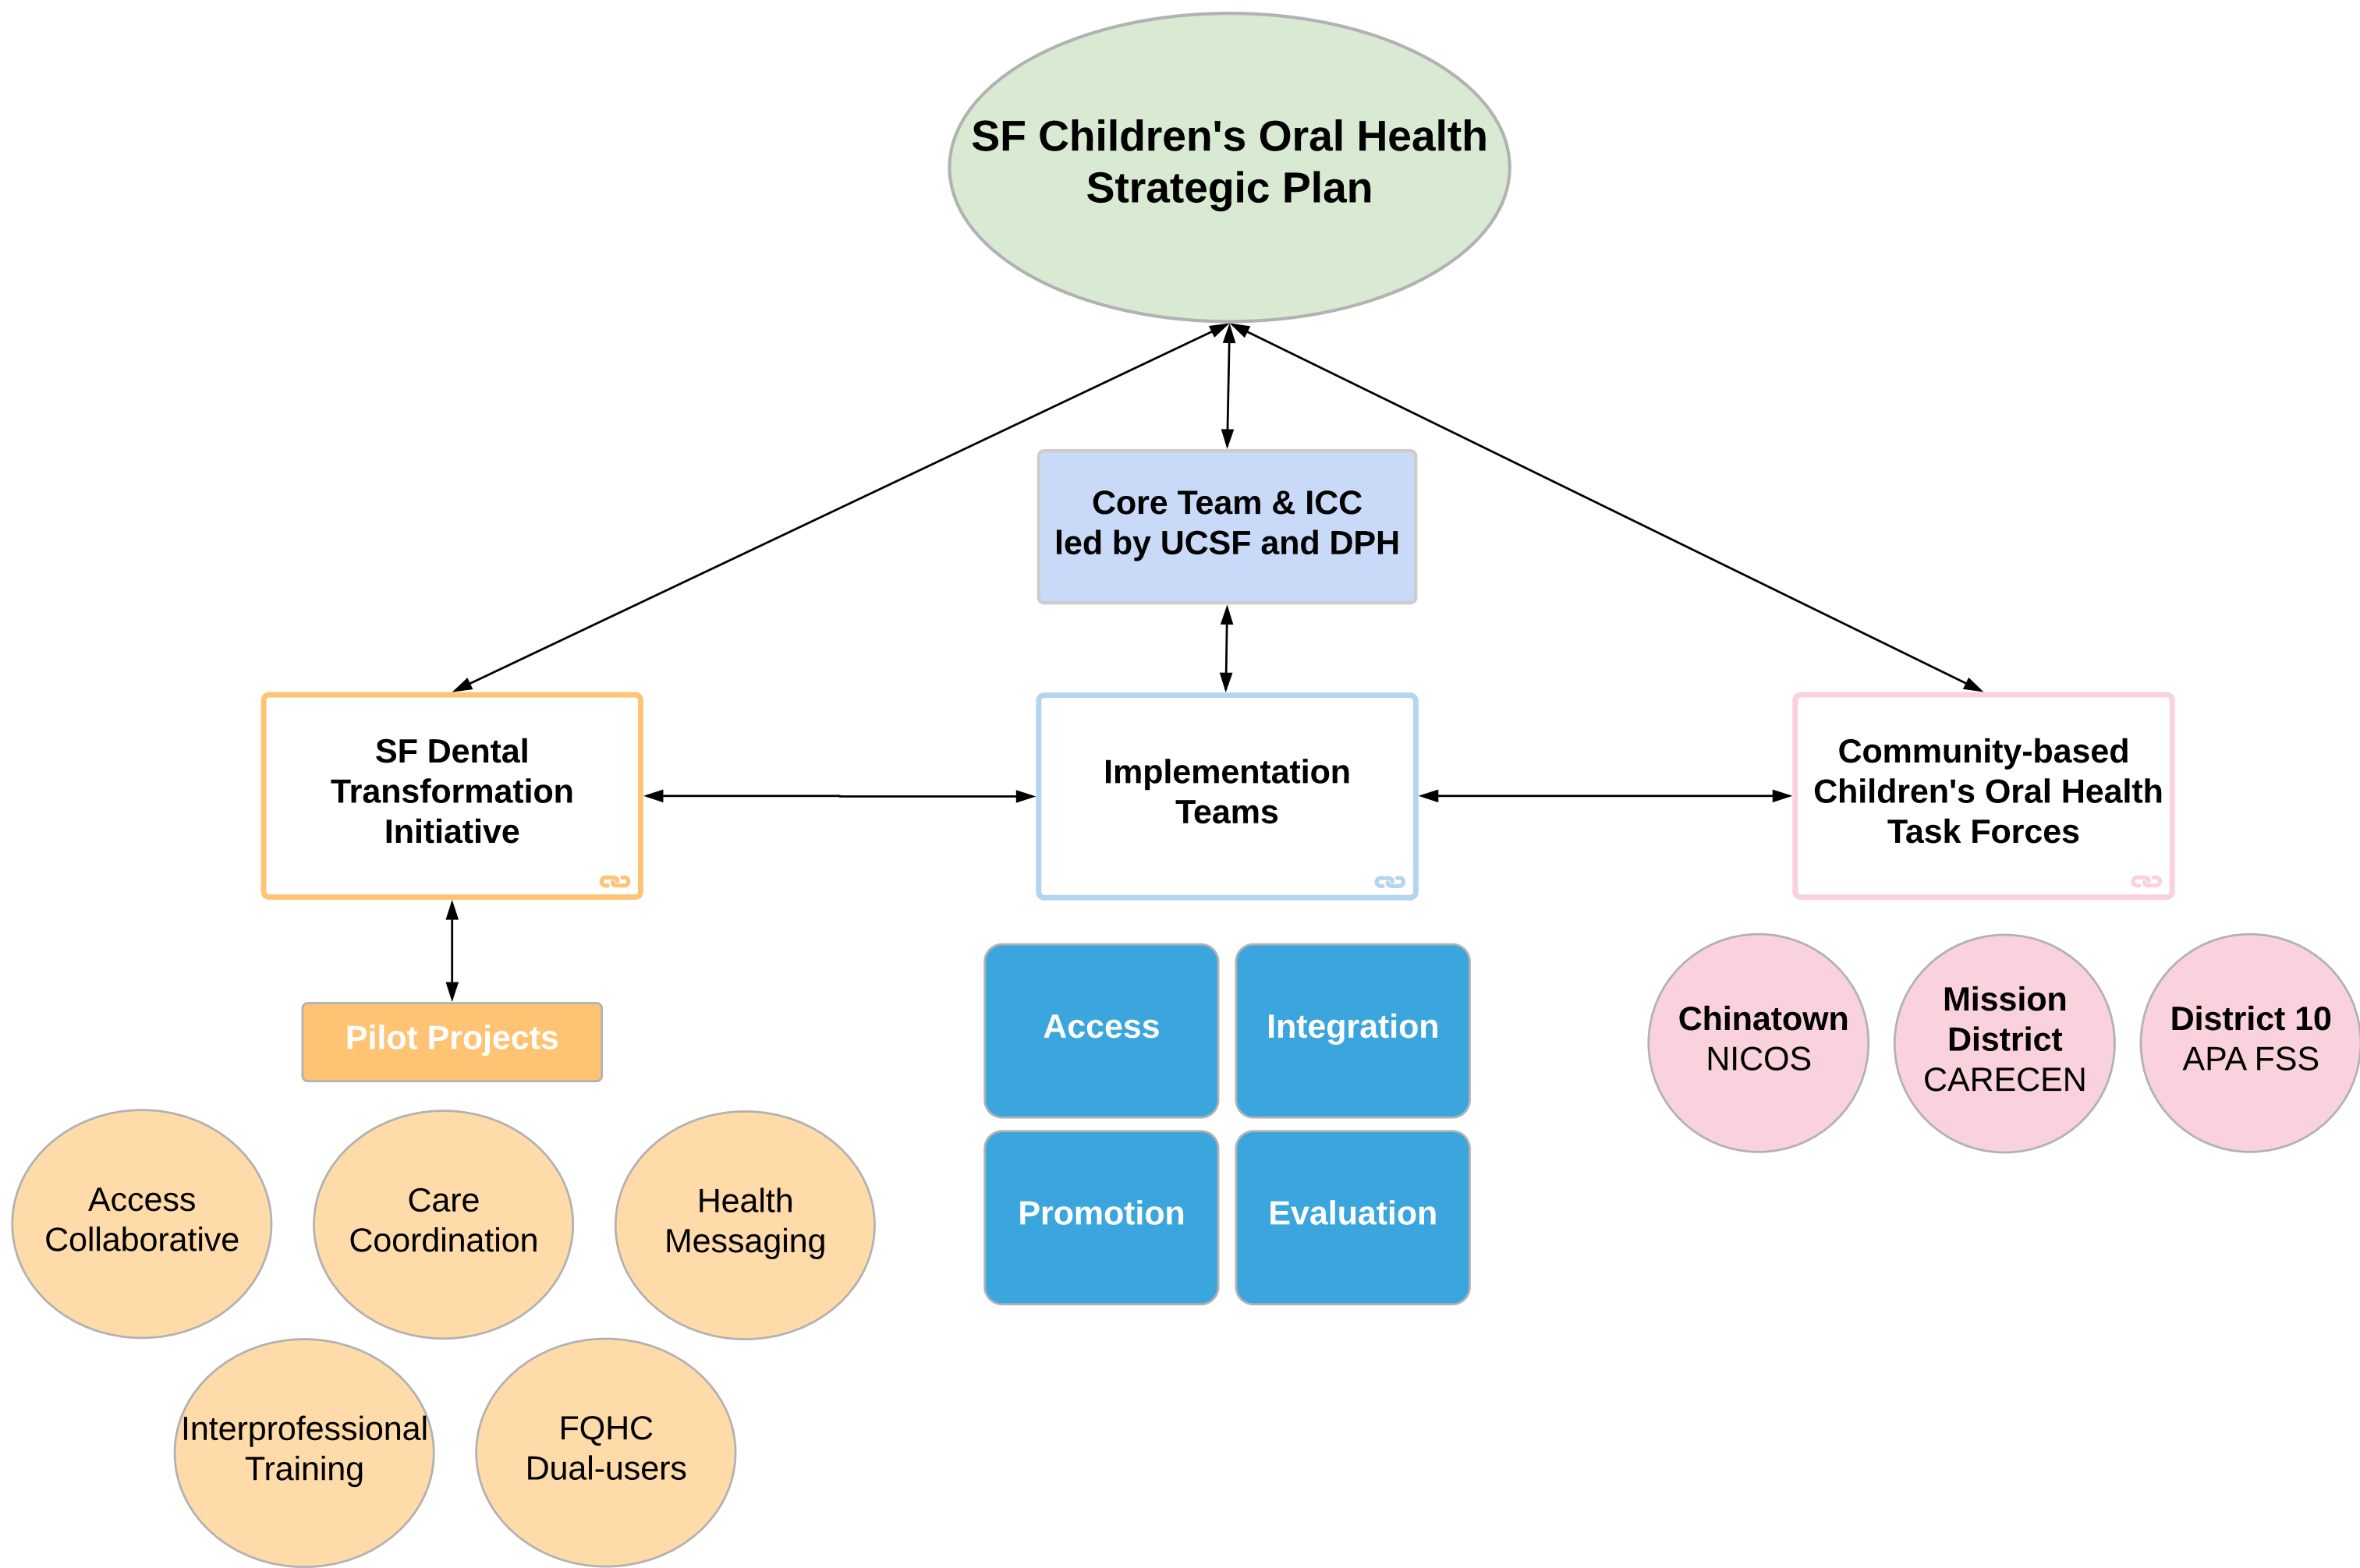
SF Children's Oral Health Strategic Plan

Core Team & ICC
led by UCSF and DPH

SF Dental Transformation Initiative

Implementation Teams

Community-based Children's Oral Health Task Forces

Pilot Projects

Access

Integration

Promotion

Evaluation

Chinatown
NICOS

Mission District
CARECEN

District 10
APA FSS

Access Collaborative

Care Coordination

Health Messaging

Interprofessional Training

FQHC Dual-users